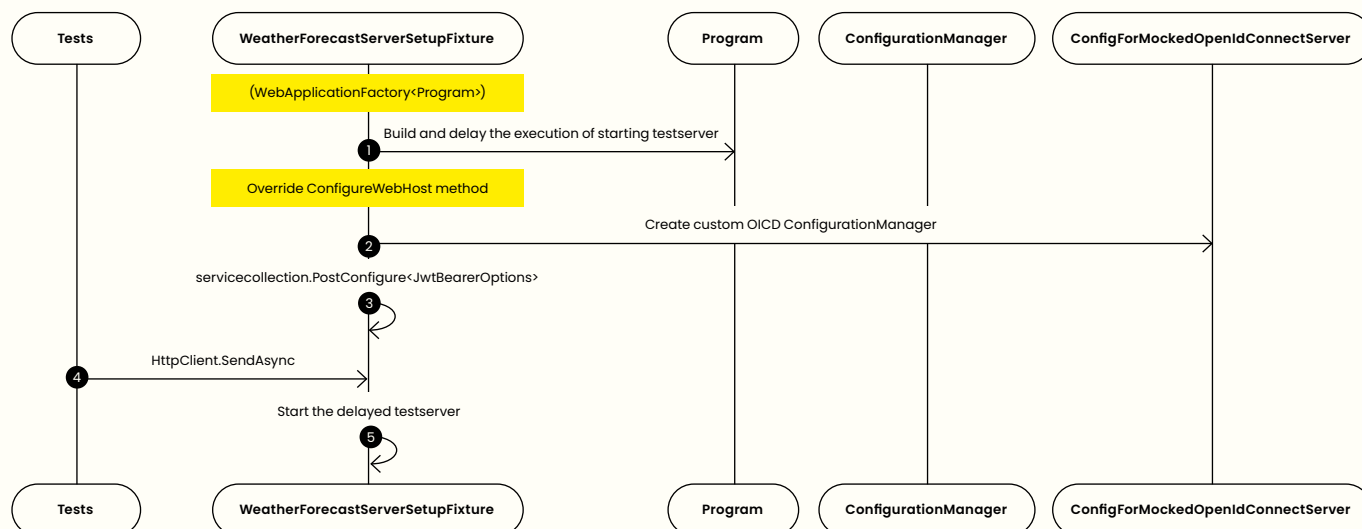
Tests

WeatherForecastServerSetupFixture

Program

ConfigurationManager

ConfigForMockedOpenIdConnectServer

(WebApplicationFactory<Program>)

Build and delay the execution of starting testserver

1

Override ConfigureWebHost method

Create custom OICD ConfigurationManager

2

servicecollection.PostConfigure<JwtBearerOptions>

3

HttpClient.SendAsync

4

Start the delayed testserver

5

Tests

WeatherForecastServerSetupFixture

Program

ConfigurationManager

ConfigForMockedOpenIdConnectServer